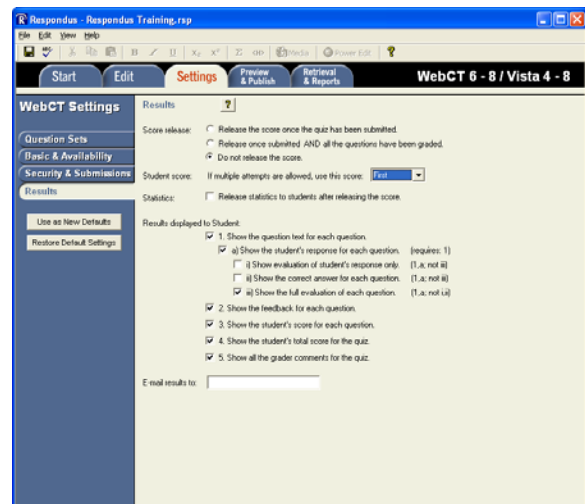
Respondus - Respondus Training.rsp

File Edit View Help

B I U $X_2$ $X^2$ Σ Media Power Edit

Start Edit Settings Preview & Publish Retrieval & Reports WebCT 6 - 8 / Vista 4 - 8

WebCT Settings

Question Sets
Basic & Availability
Security & Submissions
Results

Use as New Defaults
Restore Default Settings

Results ?

Score release: Release the score once the quiz has been submitted.
Release once submitted AND all the questions have been graded.
Do not release the score.

Student score: If multiple attempts are allowed, use this score: First

Statistics: Release statistics to students after releasing the score.

Results displayed to Student:
1. Show the question text for each question.
a) Show the student's response for each question. (requires: 1)
i) Show evaluation of student's response only. (1,a; not iii)
ii) Show the correct answer for each question. (1,a; not iii)
iii) Show the full evaluation of each question. (1,a; not i,ii)
2. Show the feedback for each question.
3. Show the student's score for each question.
4. Show the student's total score for the quiz.
5. Show all the grader comments for the quiz.

E-mail results to: